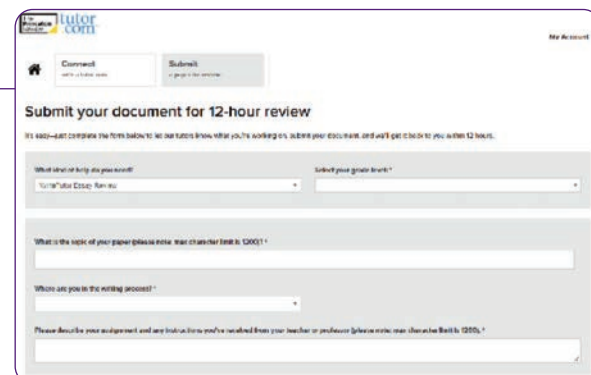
The Princeton Review tutor.com

My Account

Connect
with a tutor now

Submit
a paper for review

Submit your document for 12-hour review

It's easy—just complete the form below to let our tutors know what you're working on, submit your document, and we'll get it back to you within 12 hours.

What kind of help do you need?

YourTutor Essay Review

Select your grade level *

What is the topic of your paper (please note: max character limit is 1200)? *

Where are you in the writing process? *

Please describe your assignment and any instructions you've received from your teacher or professor (please note: max character limit is 1200). *